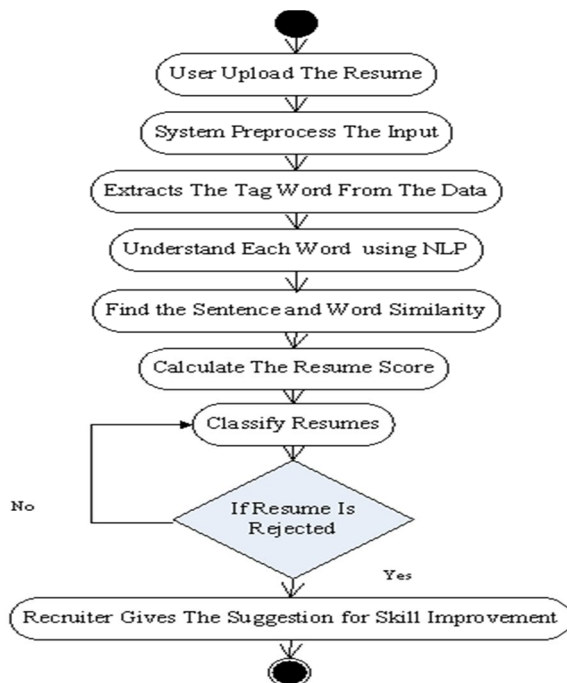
User Upload The Resume

System Preprocess The Input

Extracts The Tag Word From The Data

Understand Each Word using NLP

Find the Sentence and Word Similarity

Calculate The Resume Score

Classify Resumes

No

If Resume Is Rejected

Yes

Recruiter Gives The Suggestion for Skill Improvement